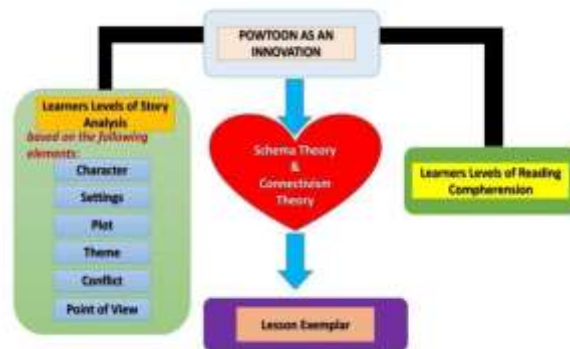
POWTOON AS AN INNOVATION

Learners Levels of Story Analysis

based on the following elements:

Character

Settings

Plot

Theme

Conflict

Point of View

Schema Theory & Connectivism Theory

Learners Levels of Reading Compherension

Lesson Exemplar